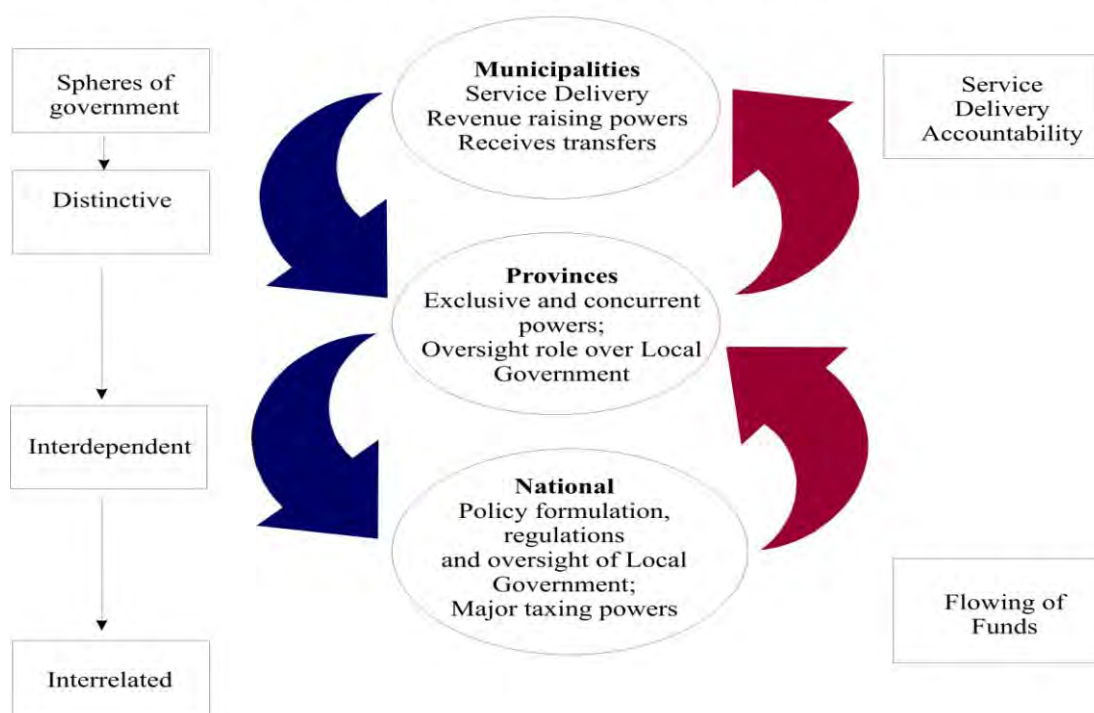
Spheres of government

Distinctive

Interdependent

Interrelated

**Municipalities**
Service Delivery
Revenue raising powers
Receives transfers

**Provinces**
Exclusive and concurrent powers;
Oversight role over Local Government

**National**
Policy formulation, regulations
and oversight of Local Government;
Major taxing powers

Service Delivery Accountability

Flowing of Funds